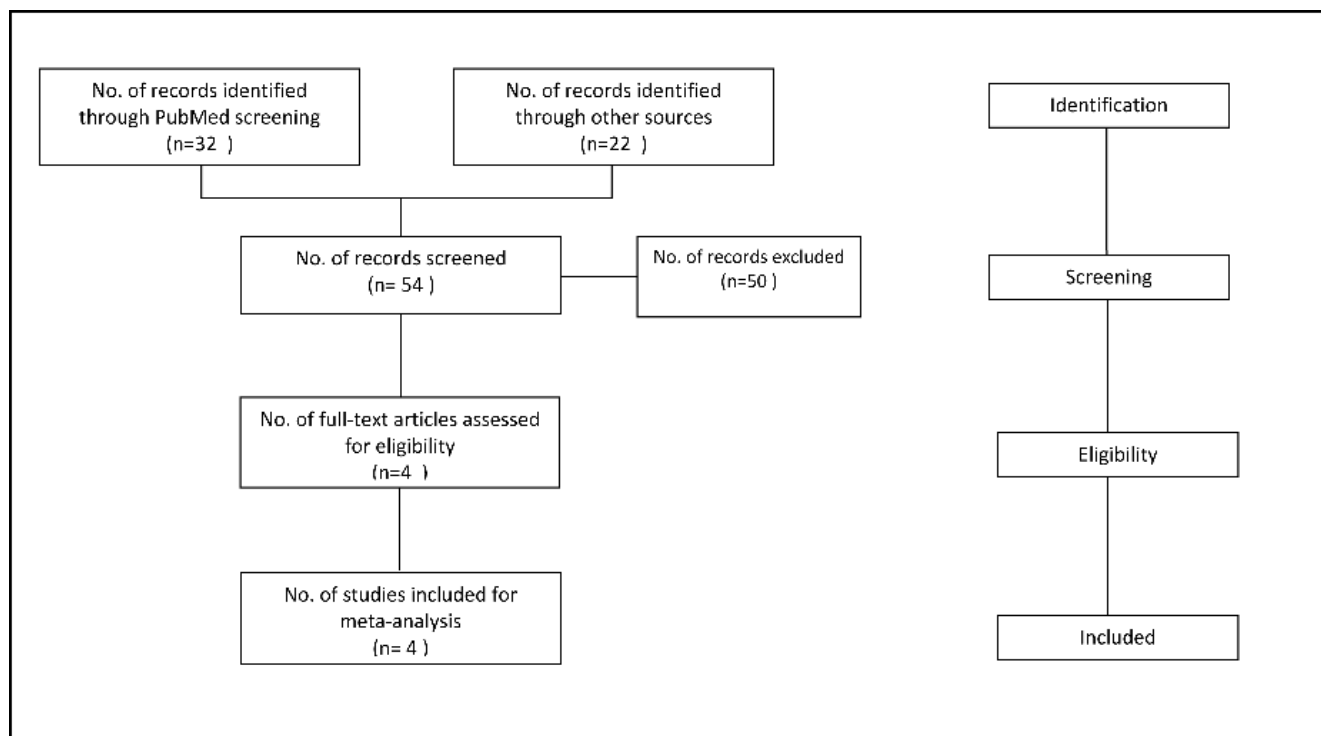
No. of records identified through PubMed screening (n=32 )

No. of records identified through other sources (n=22 )

Identification

No. of records screened (n= 54 )

No. of records excluded (n=50 )

Screening

No. of full-text articles assessed for eligibility (n=4 )

Eligibility

No. of studies included for meta-analysis (n= 4 )

Included